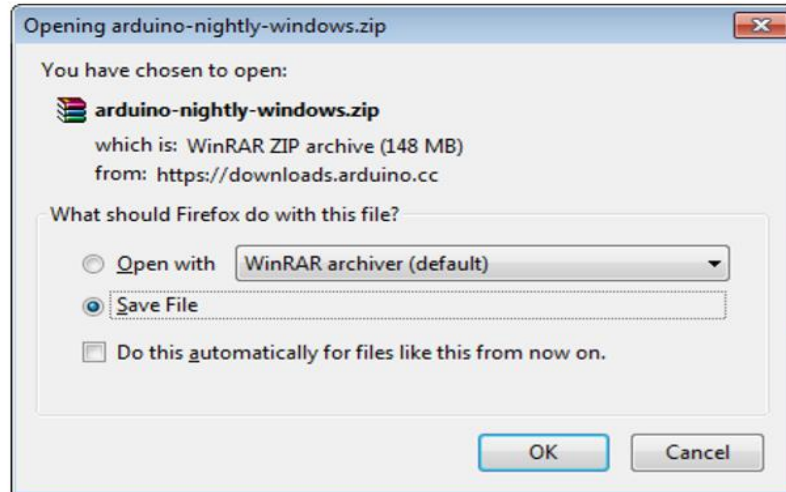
Opening arduino-nightly-windows.zip

You have chosen to open:

arduino-nightly-windows.zip

which is: WinRAR ZIP archive (148 MB)

from: https://downloads.arduino.cc

What should Firefox do with this file?

Open with WinRAR archiver (default)

Save File

Do this automatically for files like this from now on.

OK Cancel